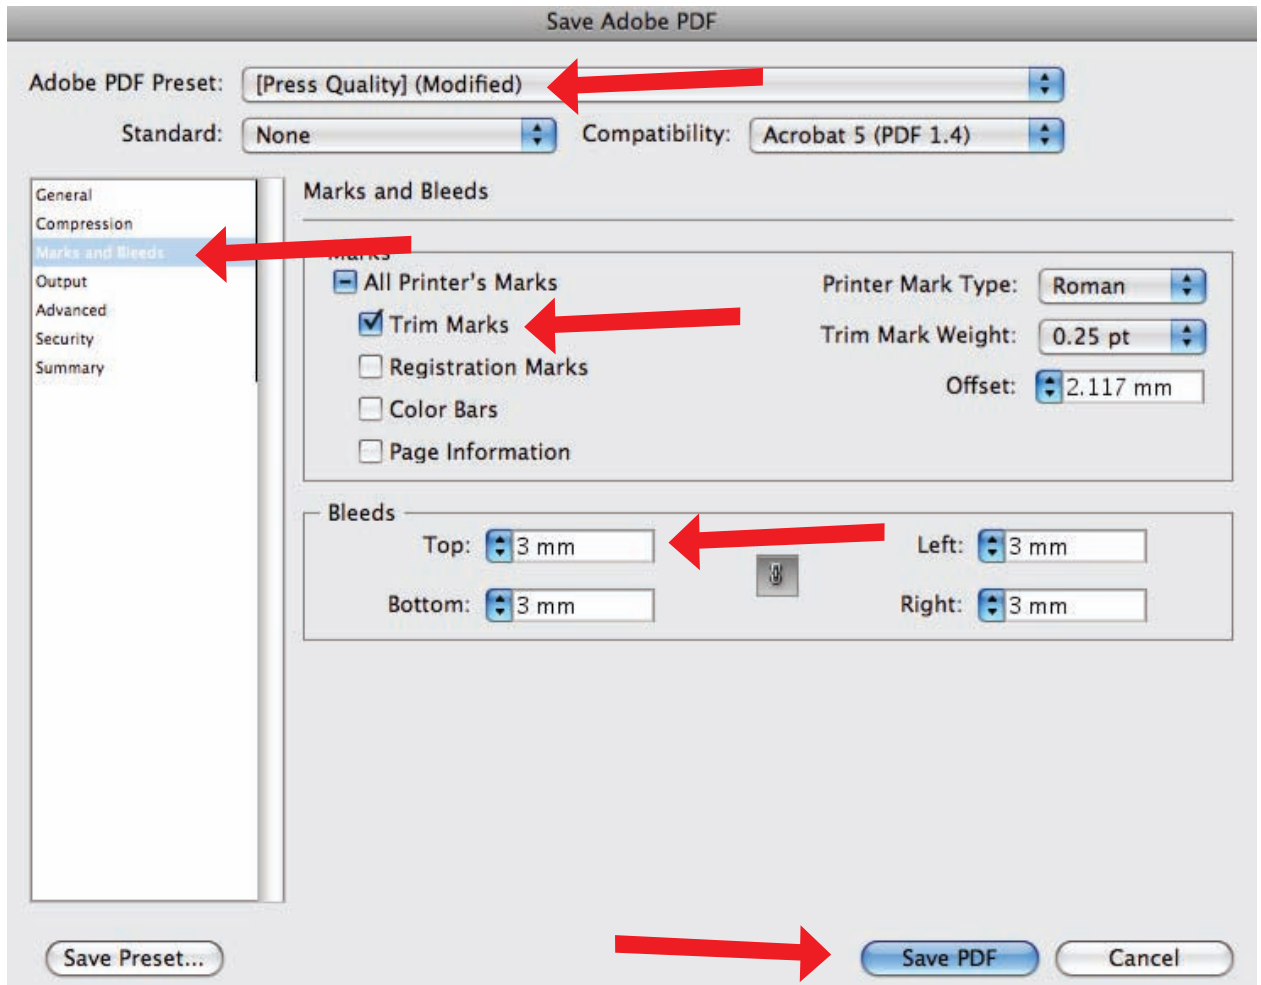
Save Adobe PDF

Adobe PDF Preset: [Press Quality] (Modified)

Standard: None

Compatibility: Acrobat 5 (PDF 1.4)

General
Compression
Marks and Bleeds
Output
Advanced
Security
Summary

Marks and Bleeds

Marks

All Printer's Marks

Trim Marks

Registration Marks

Color Bars

Page Information

Printer Mark Type: Roman

Trim Mark Weight: 0.25 pt

Offset: 2.117 mm

Bleeds

Top: 3 mm

Bottom: 3 mm

Left: 3 mm

Right: 3 mm

Save Preset...

Save PDF

Cancel